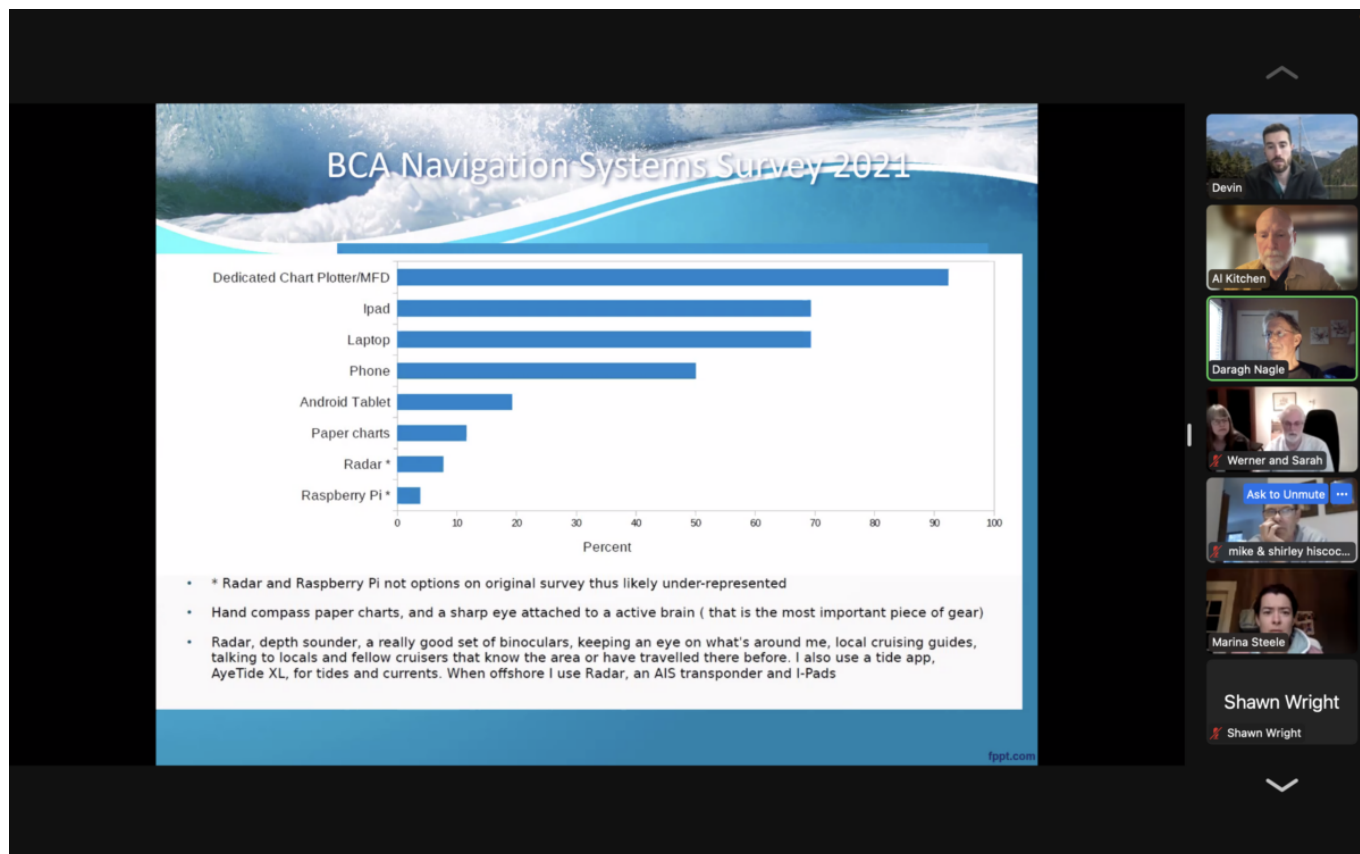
BCA Navigation Systems Survey 2021

Dedicated Chart Plotter/MFD
Ipad
Laptop
Phone
Android Tablet
Paper charts
Radar *
Raspberry Pi *

0 10 20 30 40 50 60 70 80 90 100

Percent

• * Radar and Raspberry Pi not options on original survey thus likely under-represented

• Hand compass paper charts, and a sharp eye attached to a active brain ( that is the most important piece of gear)

• Radar, depth sounder, a really good set of binoculars, keeping an eye on what's around me, local cruising guides, talking to locals and fellow cruisers that know the area or have travelled there before. I also use a tide app, AyeTide XL, for tides and currents. When offshore I use Radar, an AIS transponder and I-Pads

fppt.com

Devin
Al Kitchen
Daragh Nagle
Werner and Sarah
Ask to Unmute
mike & shirley hiscoc...
Marina Steele
Shawn Wright
Shawn Wright